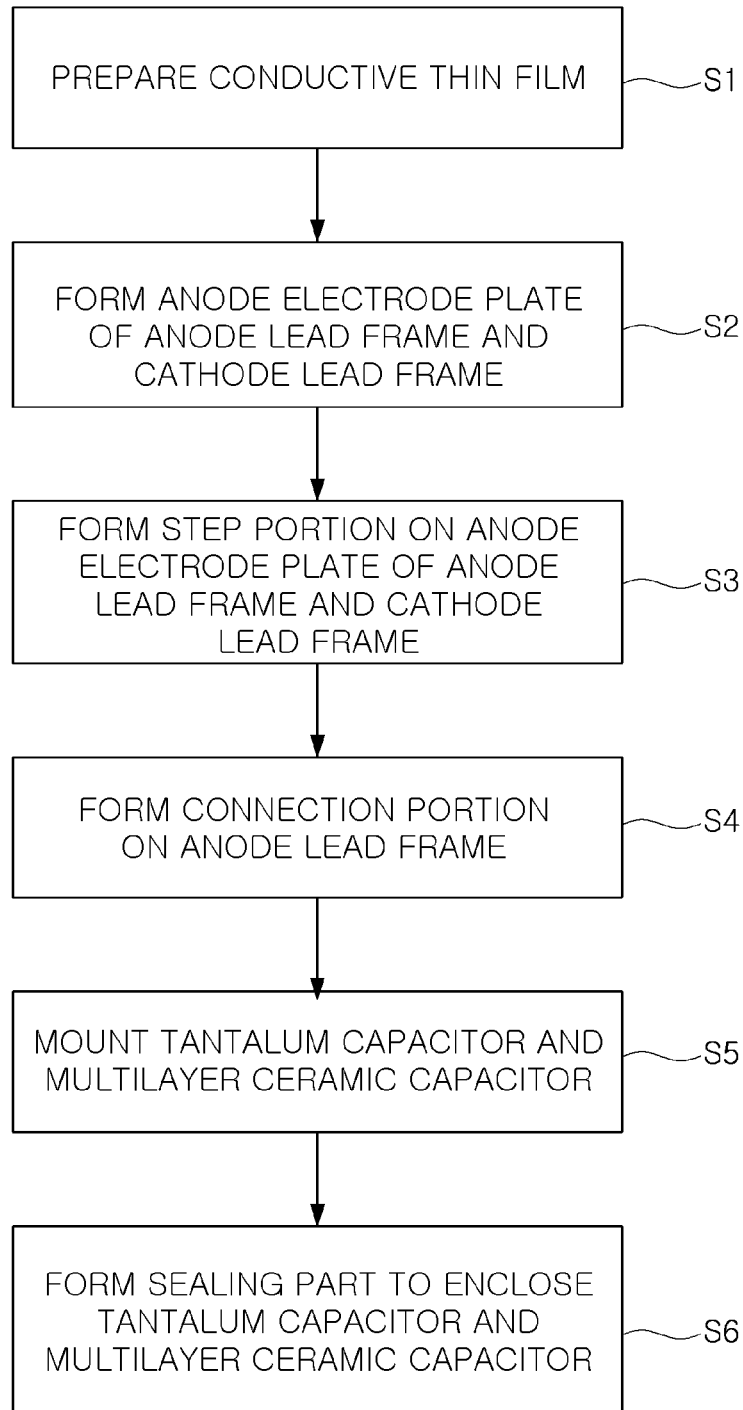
PREPARE CONDUCTIVE THIN FILM

S1

FORM ANODE ELECTRODE PLATE OF ANODE LEAD FRAME AND CATHODE LEAD FRAME

S2

FORM STEP PORTION ON ANODE ELECTRODE PLATE OF ANODE LEAD FRAME AND CATHODE LEAD FRAME

S3

FORM CONNECTION PORTION ON ANODE LEAD FRAME

S4

MOUNT TANTALUM CAPACITOR AND MULTILAYER CERAMIC CAPACITOR

S5

FORM SEALING PART TO ENCLOSE TANTALUM CAPACITOR AND MULTILAYER CERAMIC CAPACITOR

S6